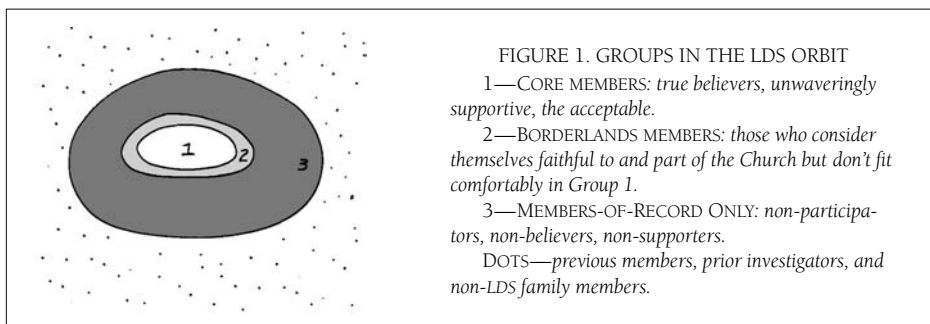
1

2

3

FIGURE 1. GROUPS IN THE LDS ORBIT

1—CORE MEMBERS: *true believers, unwaveringly supportive, the acceptable.*

2—BORDERLANDS MEMBERS: *those who consider themselves faithful to and part of the Church but don't fit comfortably in Group 1.*

3—MEMBERS-OF-RECORD ONLY: *non-participators, non-believers, non-supporters.*

DOTS—*previous members, prior investigators, and non-LDS family members.*